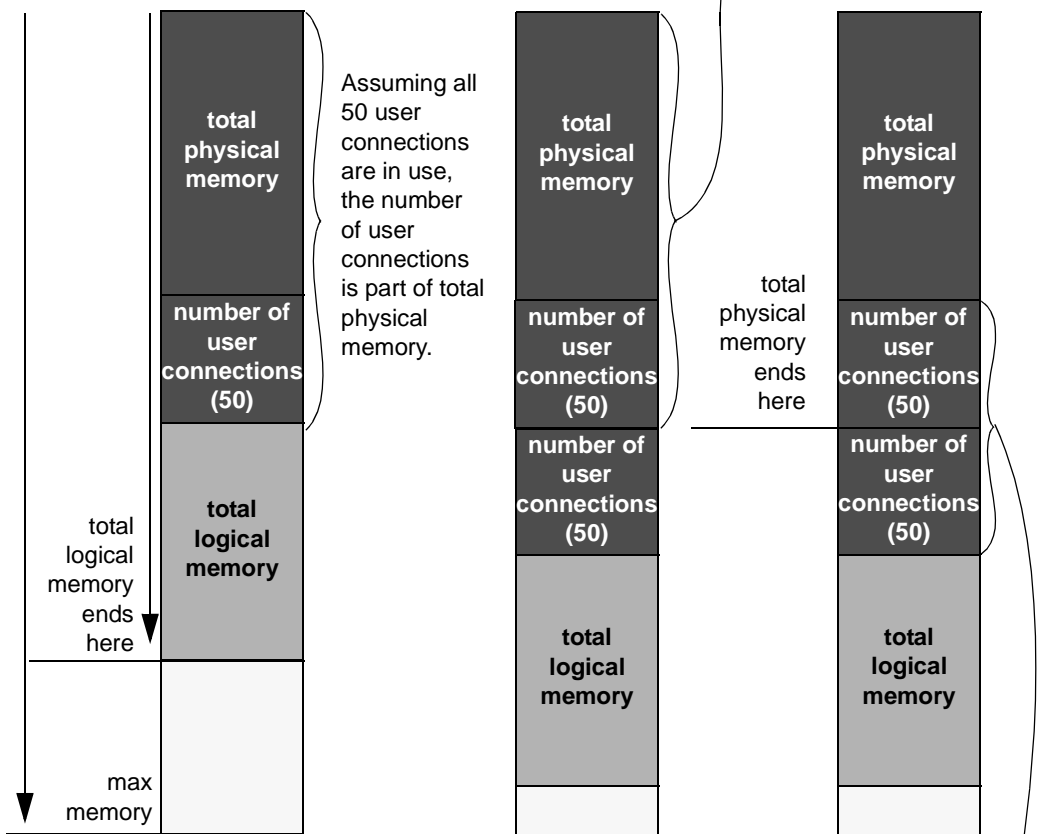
total physical memory

number of user connections (50)

total logical memory

Assuming all 50 user connections are in use, the number of user connections is part of total physical memory.

total logical memory ends here

max memory

total physical memory

number of user connections (50)

number of user connections (50)

total logical memory

total physical memory ends here

total physical memory

number of user connections (50)

number of user connections (50)

total logical memory